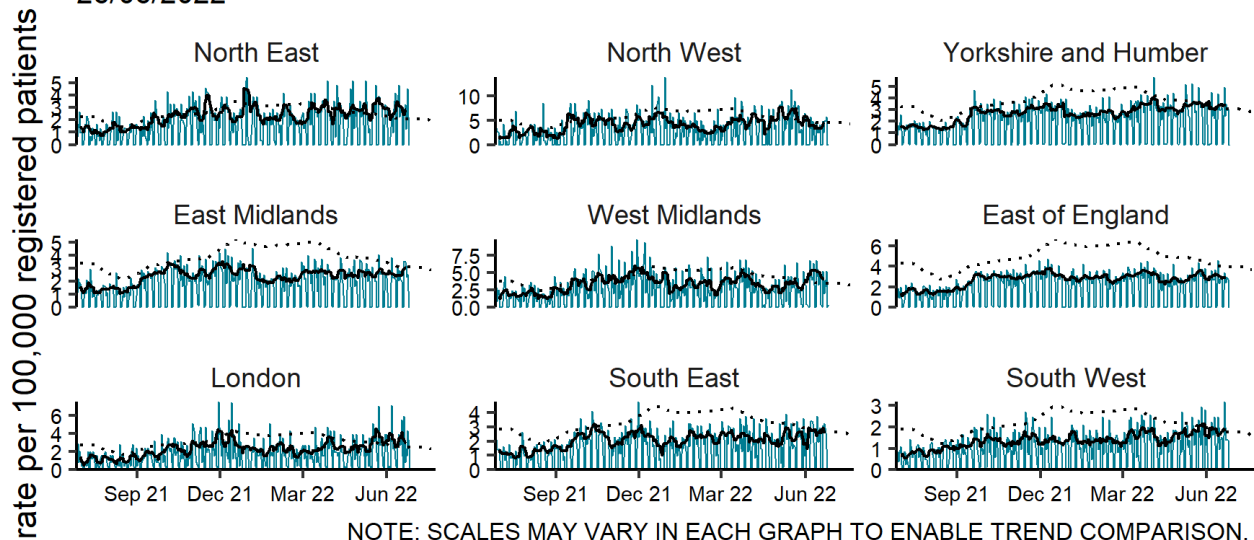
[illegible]

North East
5
4
3
2
1
0

North West
10
5
0

Yorkshire and Humber
5
4
3
2
1
0

East Midlands
5
4
3
2
1
0

West Midlands
7.5
5.0
2.5
0.0

East of England
6
4
2
0

London
6
4
2
0
Sep 21 Dec 21 Mar 22 Jun 22

South East
4
3
2
1
0
Sep 21 Dec 21 Mar 22 Jun 22

South West
3
2
1
0
Sep 21 Dec 21 Mar 22 Jun 22

rate per 100,000 registered patients

NOTE: SCALES MAY VARY IN EACH GRAPH TO ENABLE TREND COMPARISON.